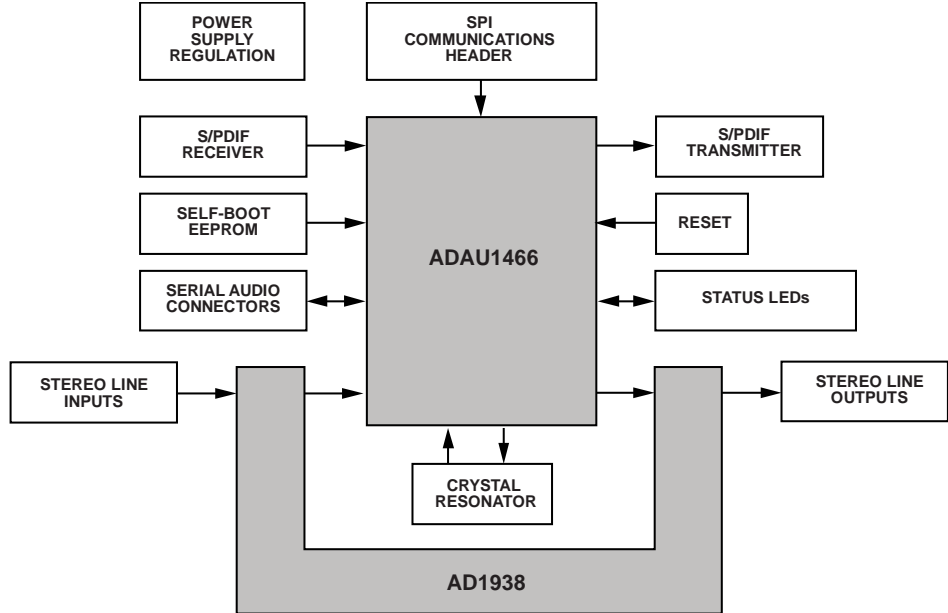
POWER SUPPLY REGULATION

SPI COMMUNICATIONS HEADER

S/PDIF RECEIVER

S/PDIF TRANSMITTER

SELF-BOOT EEPROM

RESET

ADAU1466

SERIAL AUDIO CONNECTORS

STATUS LEDs

STEREO LINE INPUTS

STEREO LINE OUTPUTS

CRYSTAL RESONATOR

AD1938